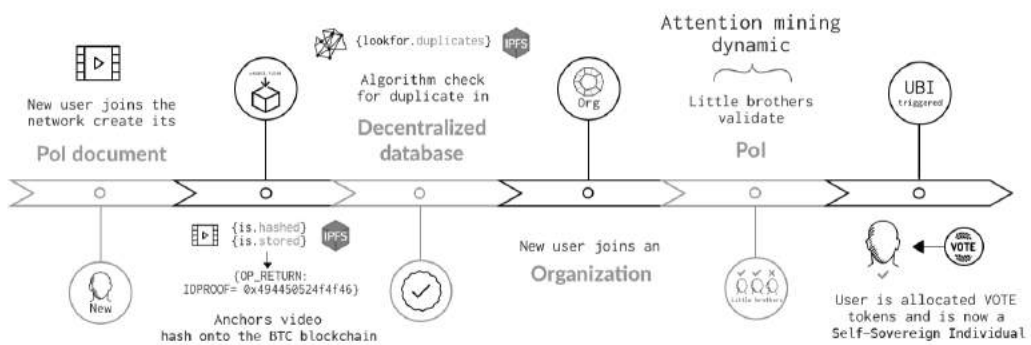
New user joins the network create its

PoI document

New

{is.hashed}
{is.stored}

IPFS

{OP_RETURN:
IDPROOF= 0x494450524f4f46}

Anchors video hash onto the BTC blockchain

{lookfor.duplicates}

IPFS

Algorithm check for duplicate in

Decentralized database

Org

New user joins an

Organization

Attention mining dynamic

Little brothers validate

PoI

Little brothers

UBI
triggered

VOTE

User is allocated VOTE tokens and is now a Self-Sovereign Individual